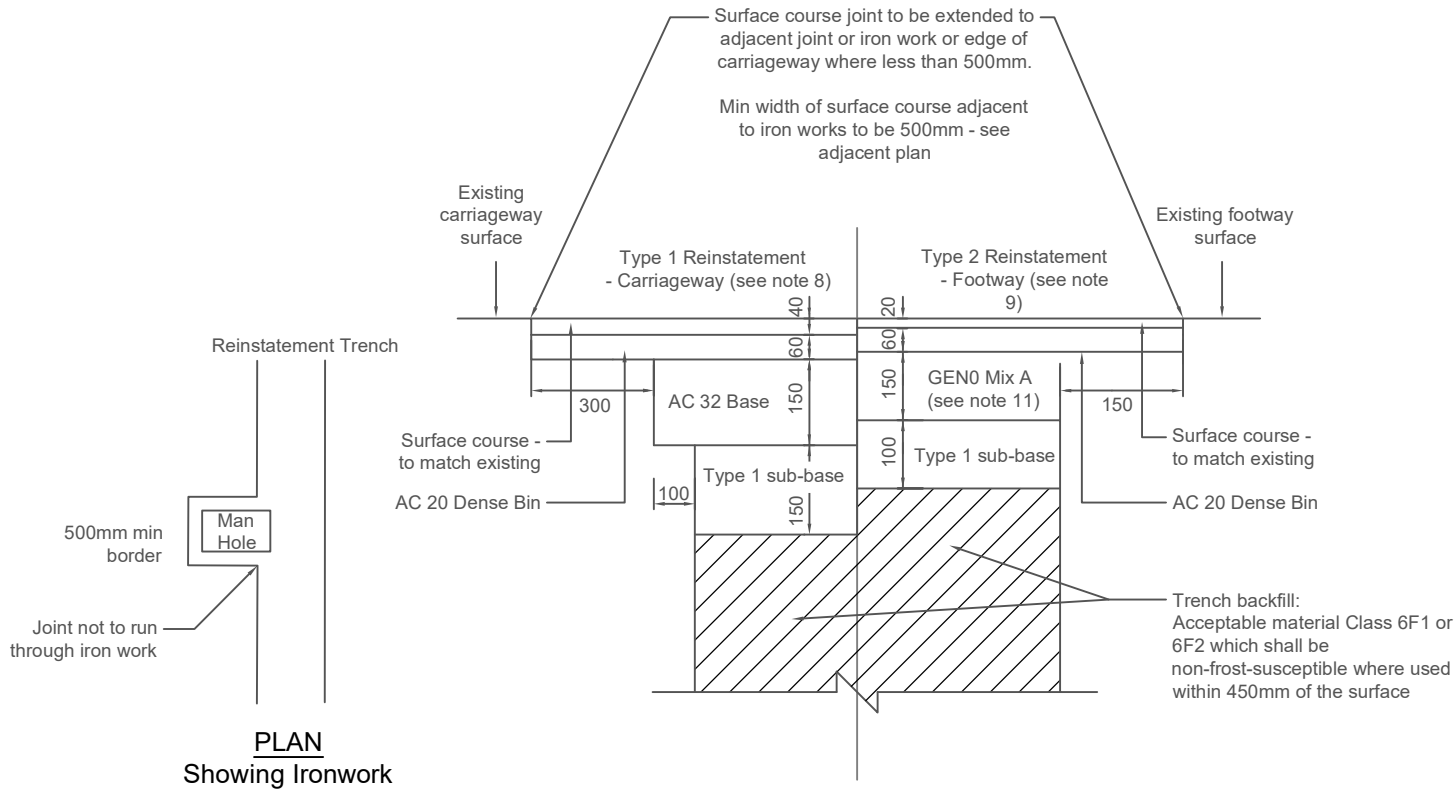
Surface course joint to be extended to adjacent joint or iron work or edge of carriageway where less than 500mm.

Min width of surface course adjacent to iron works to be 500mm - see adjacent plan

Existing carriageway surface

Existing footway surface

Type 1 Reinstatement - Carriageway (see note 8)

Type 2 Reinstatement - Footway (see note 9)

40
20
60
60

Reinstatement Trench

300
AC 32 Base
150
150
GEN0 Mix A (see note 11)
150

Surface course - to match existing

Surface course - to match existing

100
Type 1 sub-base
Type 1 sub-base

AC 20 Dense Bin
100
AC 20 Dense Bin
150

500mm min border

Man Hole

Joint not to run through iron work

Trench backfill:
Acceptable material Class 6F1 or 6F2 which shall be non-frost-susceptible where used within 450mm of the surface

PLAN
Showing Ironwork